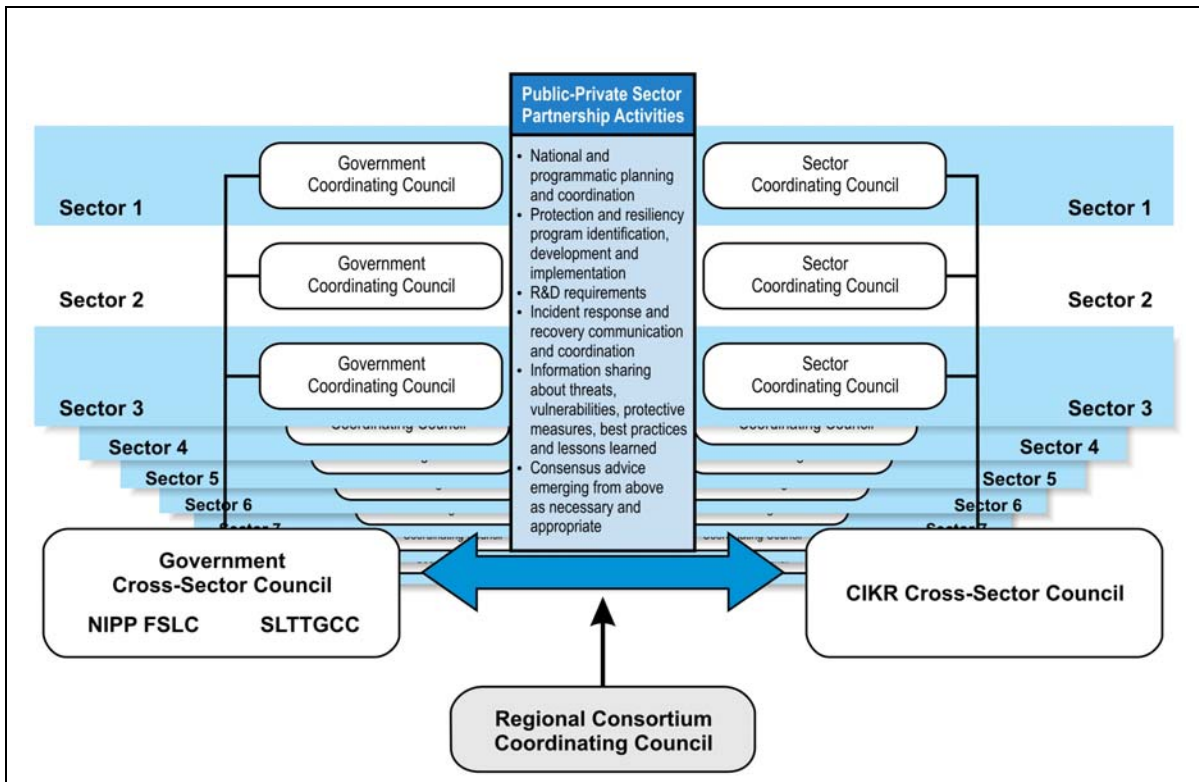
Public-Private Sector Partnership Activities

• National and programmatic planning and coordination
• Protection and resiliency program identification, development and implementation
• R&D requirements
• Incident response and recovery communication and coordination
• Information sharing about threats, vulnerabilities, protective measures, best practices and lessons learned
• Consensus advice emerging from above as necessary and appropriate

Government Coordinating Council

Sector Coordinating Council

Sector 1

Sector 1

Government Coordinating Council

Sector Coordinating Council

Sector 2

Sector 2

Government Coordinating Council

Sector Coordinating Council

Sector 3

Sector 3

Coordinating Council

Coordinating Council

Sector 4

Sector 4

Sector 5

Sector 5

Sector 6

Sector 6

Sector 7

Sector 7

Government Cross-Sector Council

NIPP FSLC

SLTTGCC

CIKR Cross-Sector Council

Regional Consortium Coordinating Council